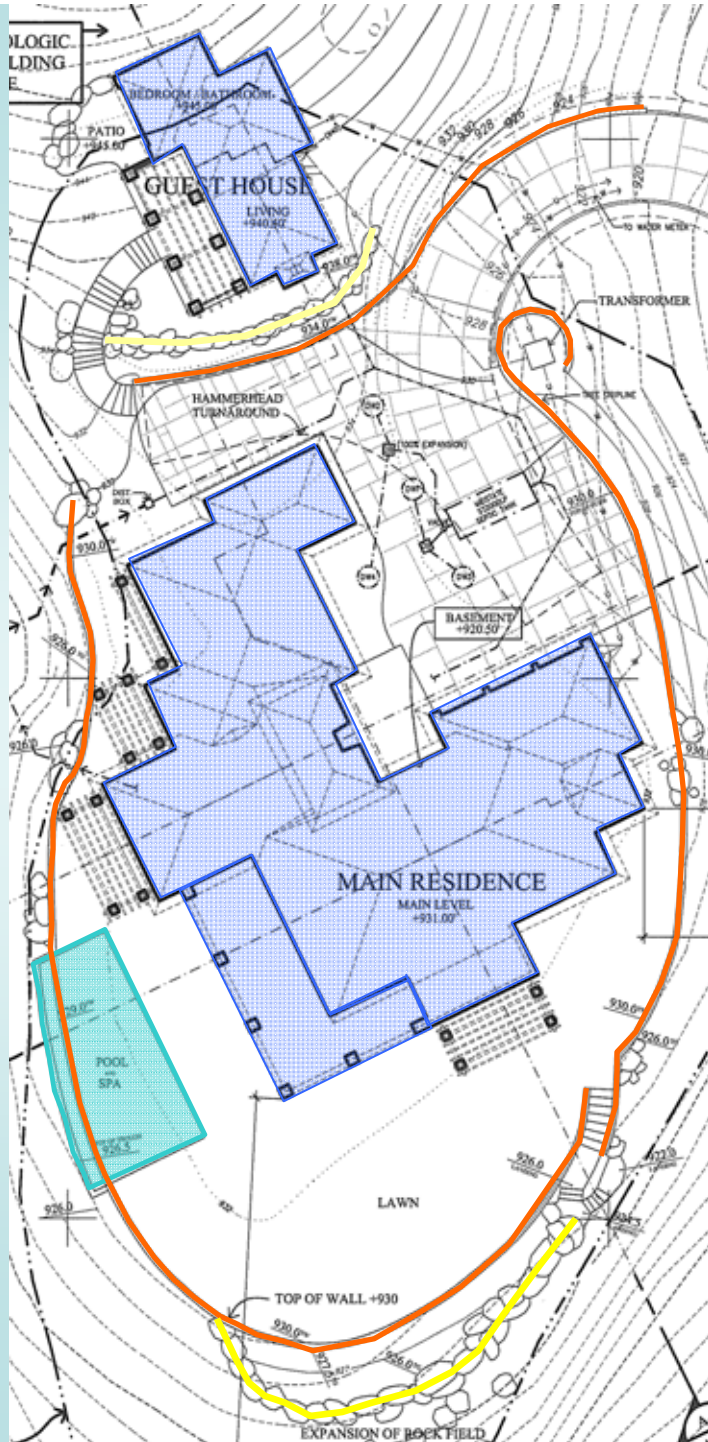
OLOGIC
LDING
E

BEDROOM / BATHROOM
+945.00"

PATIO
+945.00

GUEST HOUSE

LIVING
+940.00"

934.0

928.0

932
930
928
926
924
920

TO WATER METER

TRANSFORMER

928

HAMMERHEAD
TURNAROUND

DRIP LINE

930.0

930.0

BASEMENT
+920.50"

926.0

926.0

MAIN RESIDENCE
MAIN LEVEL
+931.00"

930.0

POOL
SPA

930.0

926.0

926.0

930.0

926.0

LAWN

926.0

TOP OF WALL +930

930.0

926.0

EXPANSION OF ROCK FIELD